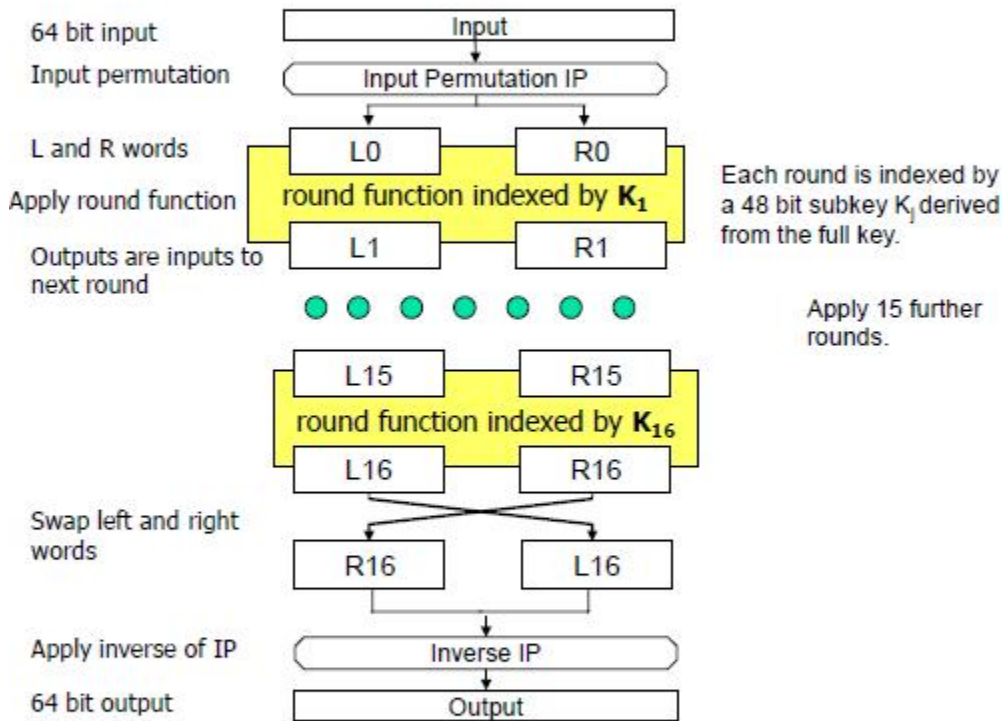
64 bit input

Input

Input permutation

Input Permutation IP

L and R words

L0

R0

Apply round function

round function indexed by $\mathbf{K_1}$

Each round is indexed by a 48 bit subkey $K_j$ derived from the full key.

Outputs are inputs to next round

L1

R1

Apply 15 further rounds.

L15

R15

round function indexed by $\mathbf{K_{16}}$

L16

R16

Swap left and right words

R16

L16

Apply inverse of IP

Inverse IP

64 bit output

Output